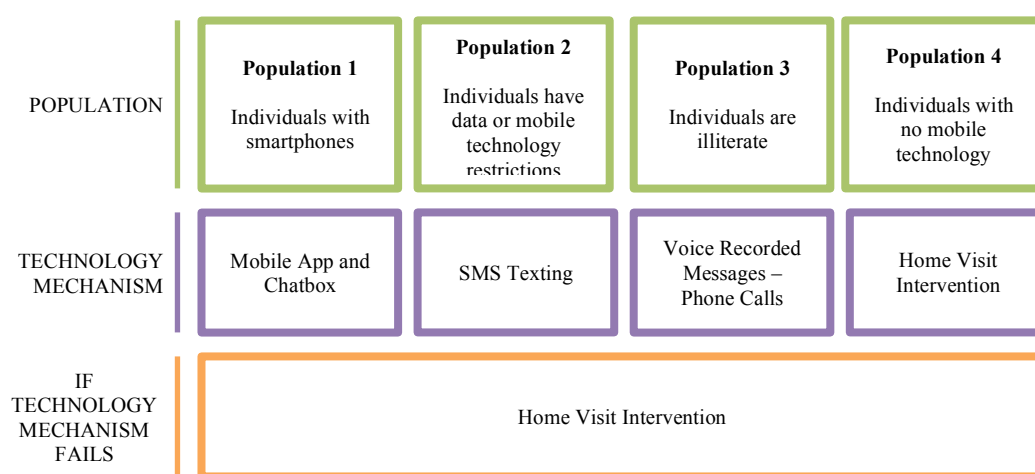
POPULATION

**Population 1**

Individuals with smartphones

**Population 2**

Individuals have data or mobile technology restrictions

**Population 3**

Individuals are illiterate

**Population 4**

Individuals with no mobile technology

TECHNOLOGY MECHANISM

Mobile App and Chatbox

SMS Texting

Voice Recorded Messages – Phone Calls

Home Visit Intervention

IF TECHNOLOGY MECHANISM FAILS

Home Visit Intervention